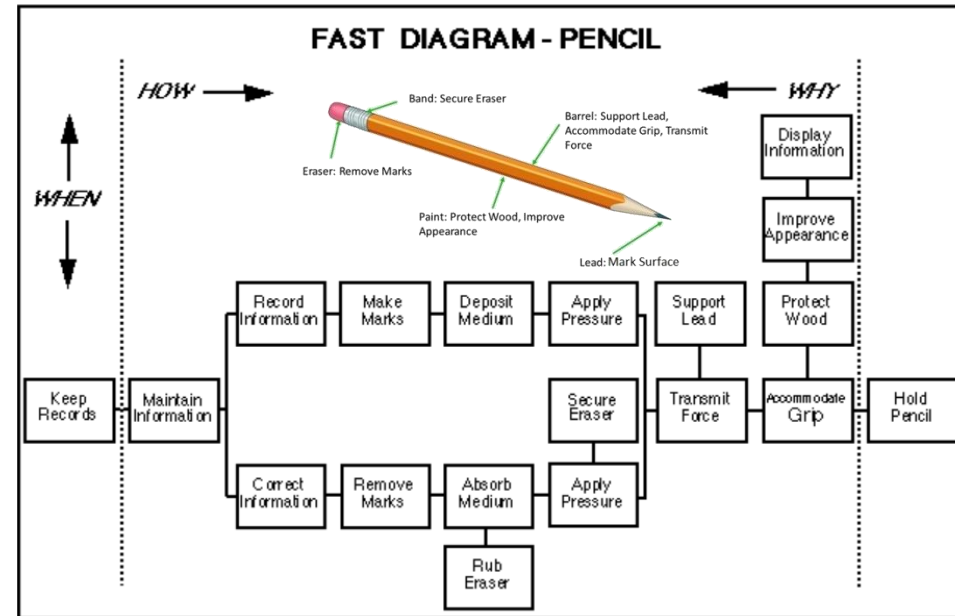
FAST DIAGRAM - PENCIL

HOW

WHY

WHEN

Band: Secure Eraser

Barrel: Support Lead, Accommodate Grip, Transmit Force

Eraser: Remove Marks

Paint: Protect Wood, Improve Appearance

Lead: Mark Surface

Display Information

Improve Appearance

Protect Wood

Keep Records

Maintain Information

Record Information

Make Marks

Deposit Medium

Apply Pressure

Support Lead

Secure Eraser

Transmit Force

Accommodate Grip

Hold Pencil

Correct Information

Remove Marks

Absorb Medium

Apply Pressure

Rub Eraser